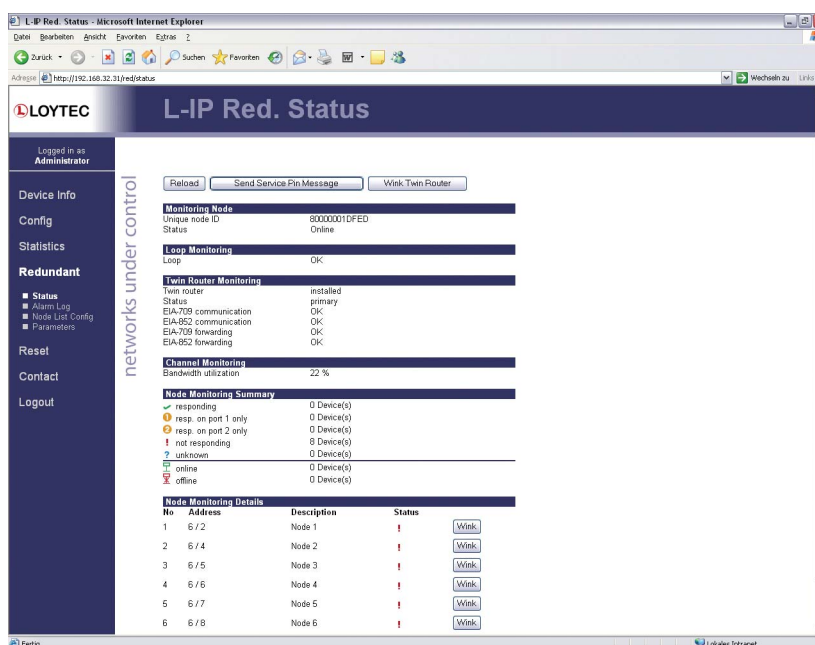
L-IP Red. Status - Microsoft Internet Explorer

Datei Bearbeiten Ansicht Favoriten Extras ?

Zurück Suchen Favoriten

Adresse http://192.168.32.31/red/status

Wechseln zu Links

LOYTEC

L-IP Red. Status

Logged in as Administrator

Device Info

Config

Statistics

Redundant

Status
Alarm Log
Node List Config
Parameters

Reset

Contact

Logout

networks under control

Reload Send Service Pin Message Wink Twin Router

Monitoring Node

| | |
|---|---|
| Unique node ID | 80000001DFED |
| Status | Online |

Loop Monitoring

| | |
|---|---|
| Loop | OK |

Twin Router Monitoring

| | |
|---|---|
| Twin router | installed |
| Status | primary |
| EIA-709 communication | OK |
| EIA-852 communication | OK |
| EIA-709 forwarding | OK |
| EIA-852 forwarding | OK |

Channel Monitoring

| | |
|---|---|
| Bandwidth utilization | 22 % |

Node Monitoring Summary

| | |
|---|---|
| responding | 0 Device(s) |
| resp. on port 1 only | 0 Device(s) |
| resp. on port 2 only | 0 Device(s) |
| ! not responding | 8 Device(s) |
| ? unknown | 0 Device(s) |
| online | 0 Device(s) |
| offline | 0 Device(s) |

Node Monitoring Details

| No | Address | Description | Status | |
|---|---|---|---|---|
| 1 | 6 / 2 | Node 1 | ! | Wink |
| 2 | 6 / 4 | Node 2 | ! | Wink |
| 3 | 6 / 5 | Node 3 | ! | Wink |
| 4 | 6 / 6 | Node 4 | ! | Wink |
| 5 | 6 / 7 | Node 5 | ! | Wink |
| 6 | 6 / 8 | Node 6 | ! | Wink |

Fertig

Lokales Intranet